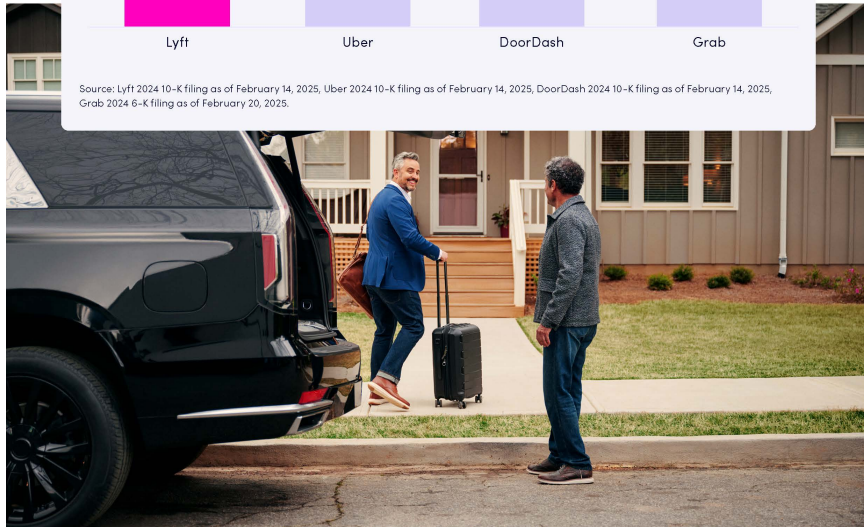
| Lyft | Uber | DoorDash | Grab |
|---|---|---|---|

Source: Lyft 2024 10-K filing as of February 14, 2025, Uber 2024 10-K filing as of February 14, 2025, DoorDash 2024 10-K filing as of February 14, 2025, Grab 2024 6-K filing as of February 20, 2025.